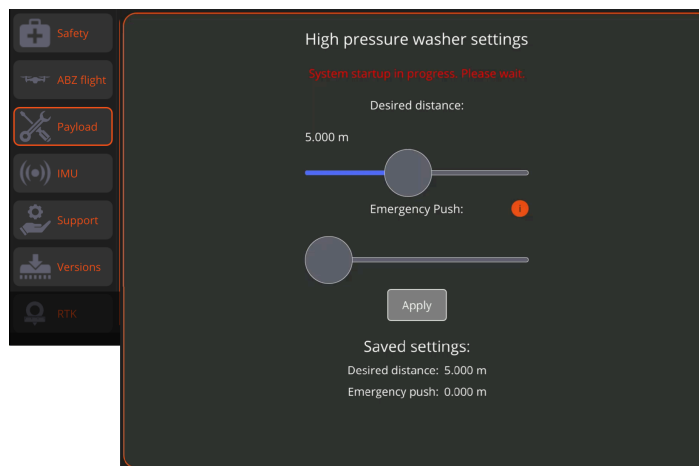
Safety
ABZ flight
Payload
IMU
Support
Versions
RTK

High pressure washer settings

System startup in progress. Please wait.

Desired distance:

5.000 m

Emergency Push:

i

Apply

Saved settings:

Desired distance: 5.000 m

Emergency push: 0.000 m